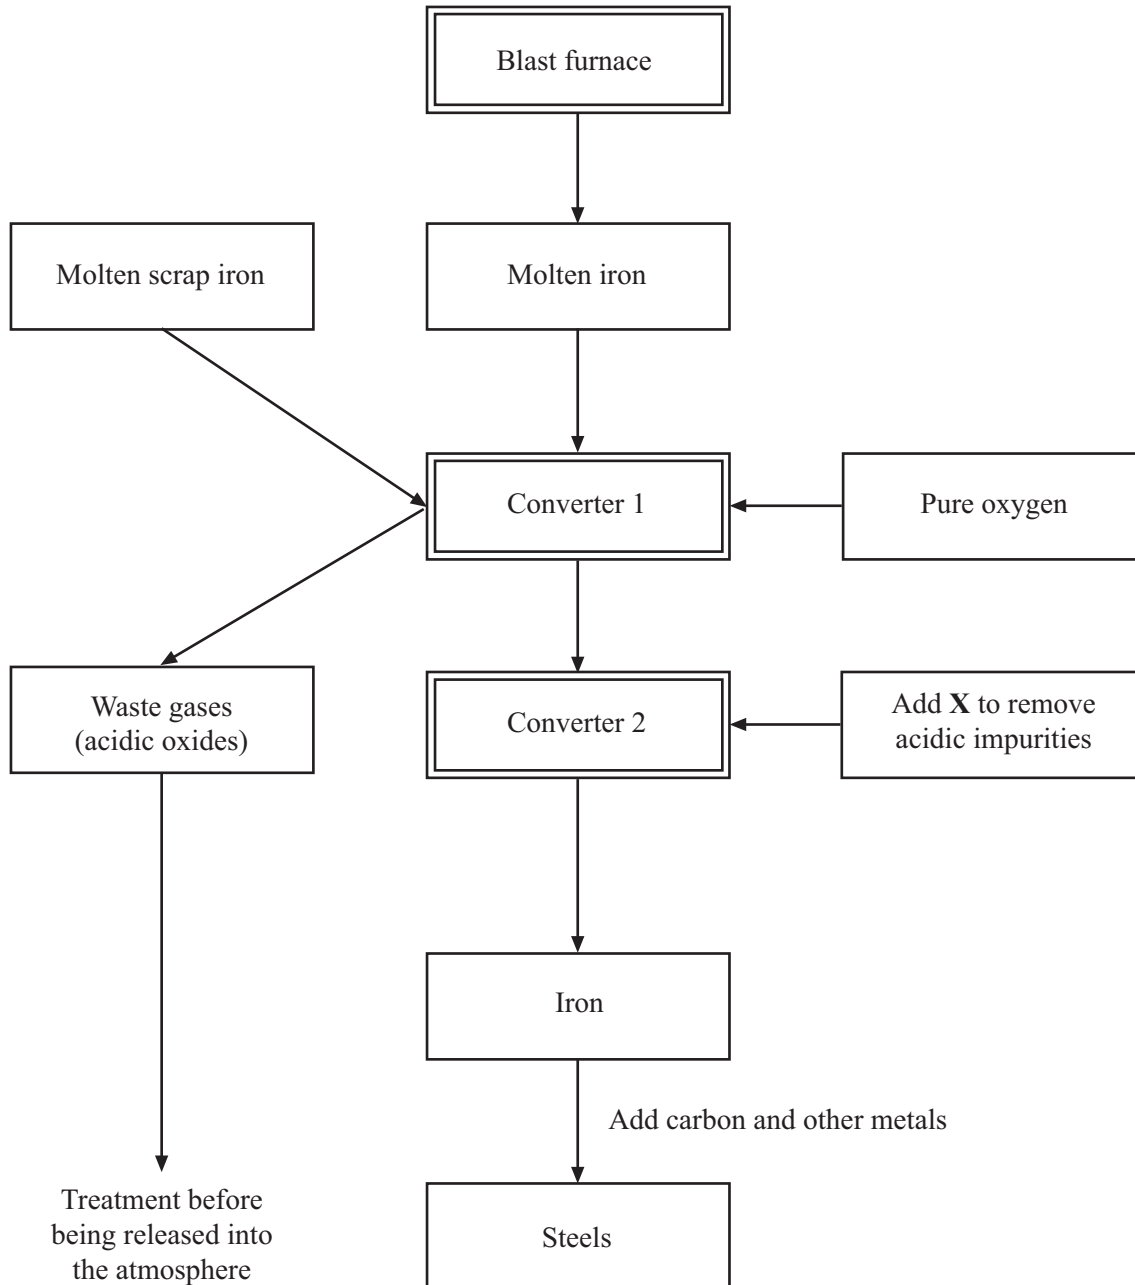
Blast furnace

Molten scrap iron

Molten iron

Converter 1

Pure oxygen

Waste gases
(acidic oxides)

Converter 2

Add **X** to remove acidic impurities

Iron

Add carbon and other metals

Treatment before being released into the atmosphere

Steels